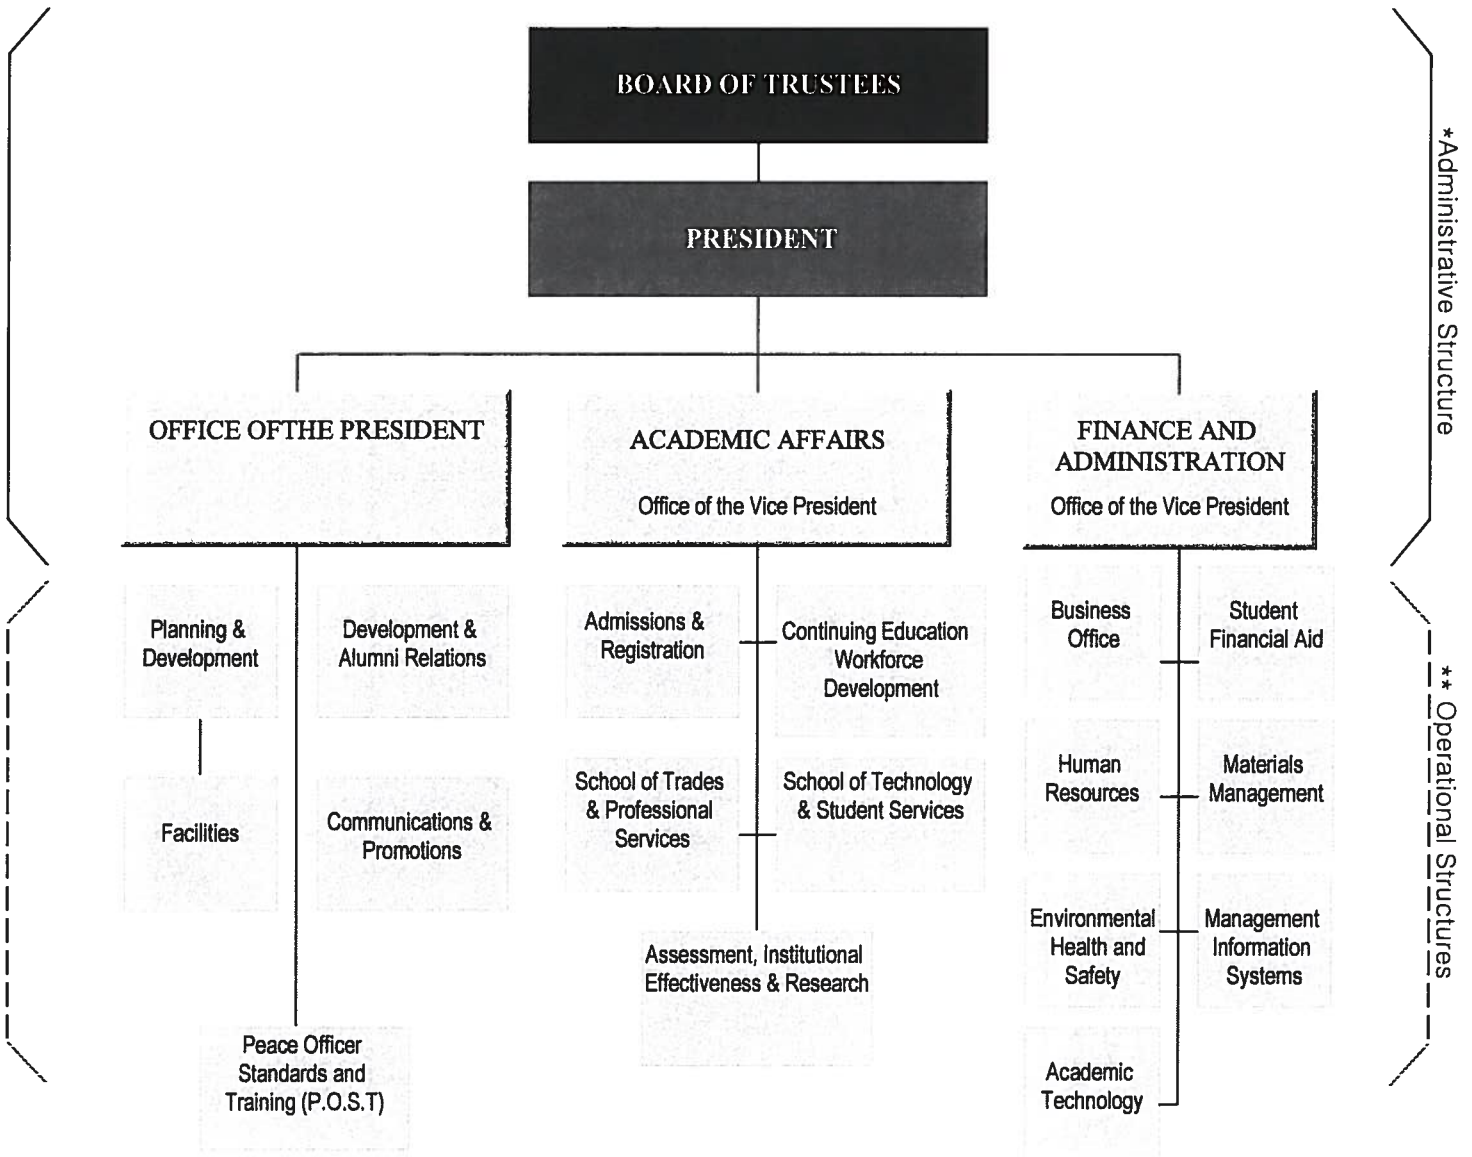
BOARD OF TRUSTEES

PRESIDENT

OFFICE OFTHE PRESIDENT

ACADEMIC AFFAIRS

Office of the Vice President

FINANCE AND ADMINISTRATION

Office of the Vice President

*Administrative Structure

Planning & Development

Development & Alumni Relations

Facilities

Communications & Promotions

Peace Officer Standards and Training (P.O.S.T)

Admissions & Registration

Continuing Education Workforce Development

School of Trades & Professional Services

School of Technology & Student Services

Assessment, Institutional Effectiveness & Research

Business Office

Student Financial Aid

Human Resources

Materials Management

Environmental Health and Safety

Management Information Systems

Academic Technology

** Operational Structures